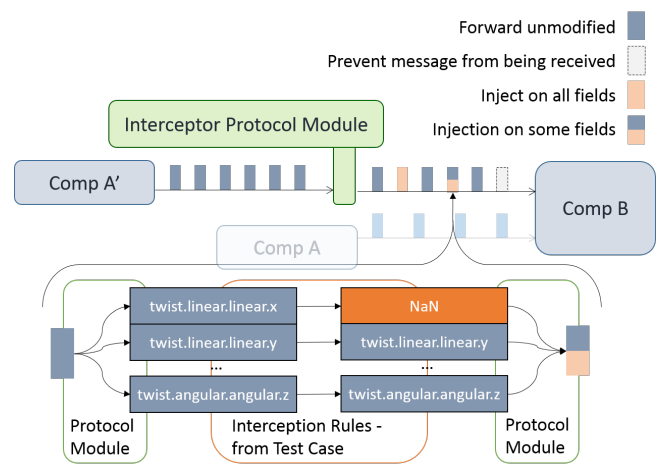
Forward unmodified

Prevent message from being received

Inject on all fields

Injection on some fields

Interceptor Protocol Module

Comp A'

Comp B

Comp A

twist.linear.linear.x

twist.linear.linear.y

...

twist.angular.angular.z

NaN

twist.linear.linear.y

...

twist.angular.angular.z

Protocol Module

Interception Rules - from Test Case

Protocol Module